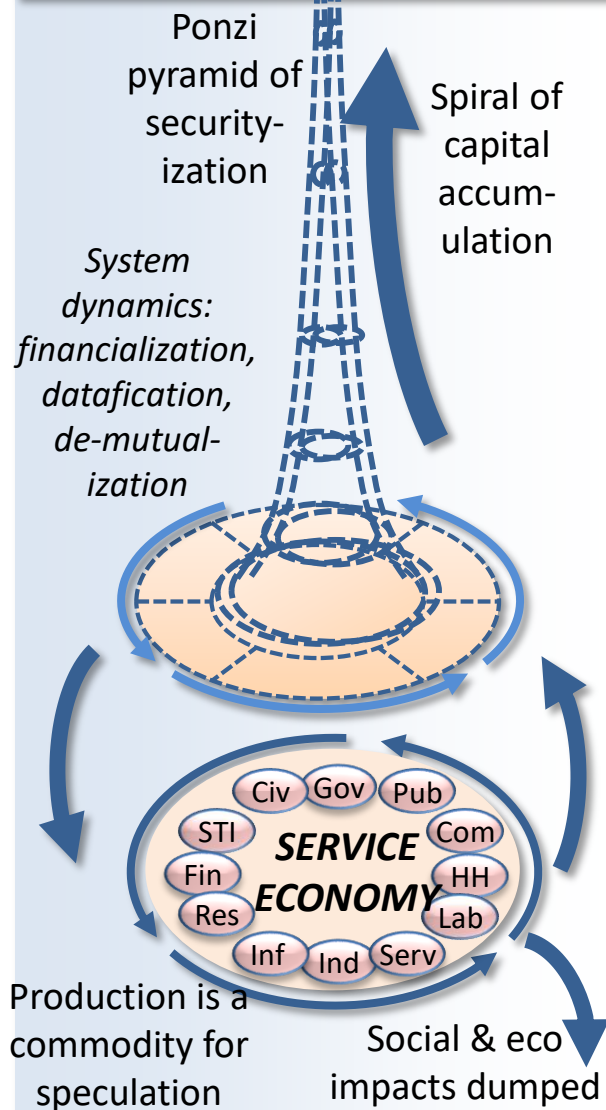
Ponzi pyramid of securitization

Spiral of capital accumulation

System dynamics: financialization, datafication, de-mutualization

Civ
Gov
Pub
STI
Com
Fin
HH
Res
Lab
Inf
Ind
Serv

SERVICE ECONOMY

Production is a commodity for speculation

Social & eco impacts dumped